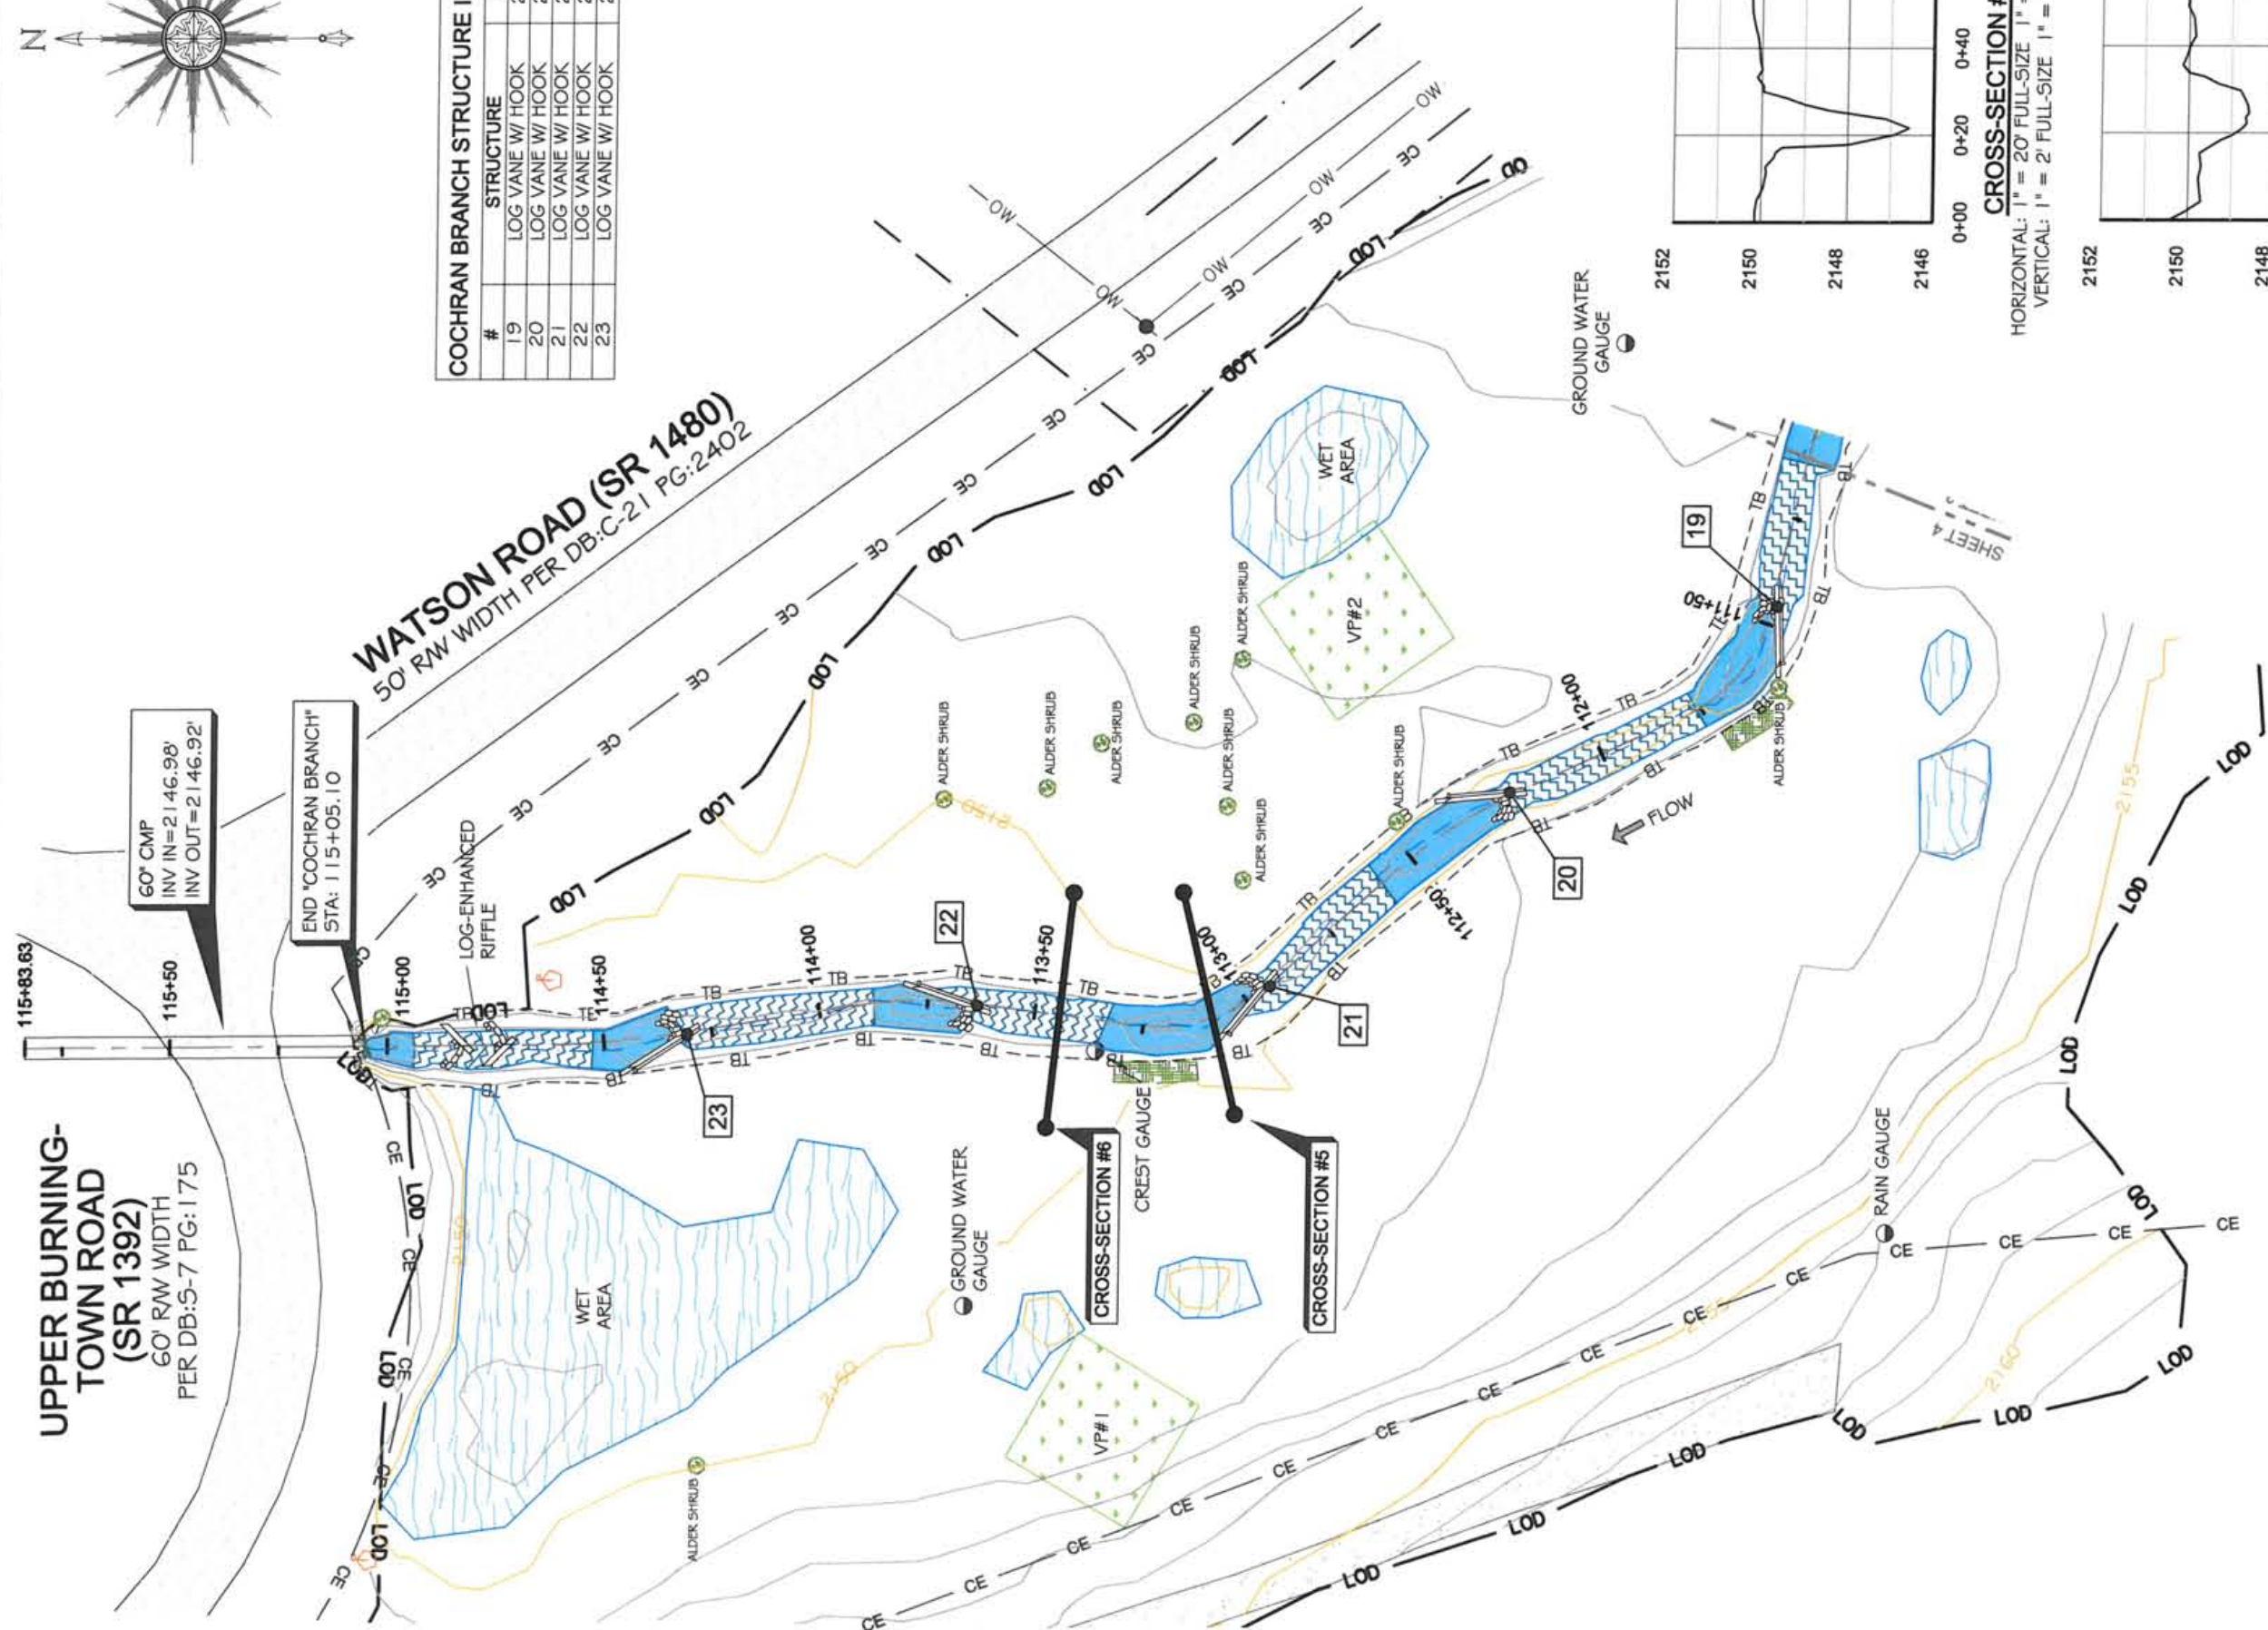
N

COCHRAN BRANCH STRUCTURE I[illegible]

| # | STRUCTURE |
|---|---|
| 19 | LOG VANE W/ HOOK |
| 20 | LOG VANE W/ HOOK |
| 21 | LOG VANE W/ HOOK |
| 22 | LOG VANE W/ HOOK |
| 23 | LOG VANE W/ HOOK |

WATSON ROAD (SR 1480)
50' RW WIDTH PER DB:C-21 PG:2402

UPPER BURNING-TOWN ROAD (SR 1392)
60' R/W WIDTH PER DB:5-7 PG:175

60" CMP
INV IN=2146.98'
INV OUT=2146.92'

END "COCHRAN BRANCH" STA: 115+05.10

LOG-ENHANCED RIFFLE

115+83.63
115+50
115+00
114+50
114+00
113+50
113+00
112+50
112+00
111+50

19
20
21
22
23

FLOW

WET AREA
WET AREA
VP#1
VP#2

GROUND WATER GAUGE
GROUND WATER GAUGE
CREST GAUGE
RAIN GAUGE

CROSS-SECTION #6
CROSS-SECTION #5

ALDER SHRUB
ALDER SHRUB
ALDER SHRUB
ALDER SHRUB
ALDER SHRUB
ALDER SHRUB
ALDER SHRUB
ALDER SHRUB
ALDER SHRUB
ALDER SHRUB
ALDER SHRUB

SHEET 4

2150
2155
2160

LOD
CE
OW
TB

2152
2150
2148
2146
0+00
0+20
0+40
CROSS-SECTION #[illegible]
HORIZONTAL: 1" = 20' FULL-SIZE 1" = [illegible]
VERTICAL: 1" = 2' FULL-SIZE 1" = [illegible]

2152
2150
2148